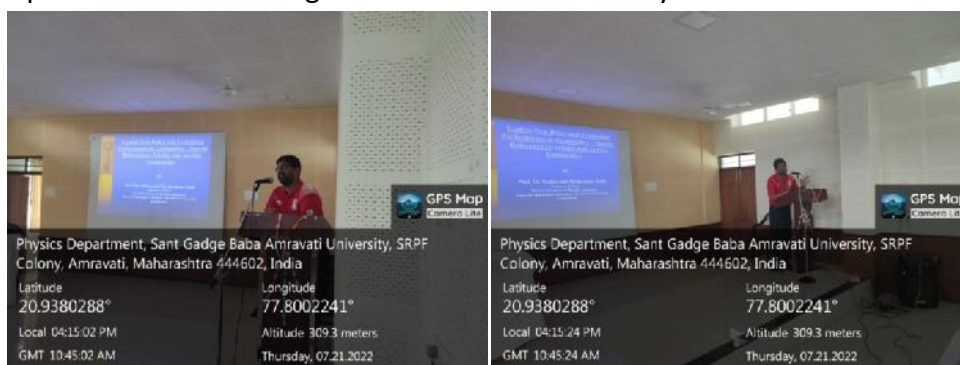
GPS Map
Camera Lite

Physics Department, Sant Gadge Baba Amravati University, SRPF Colony, Amravati, Maharashtra 444602, India

Latitude
20.9380288°

Longitude
77.8002241°

Local 04:15:02 PM

GMT 10:45:02 AM

Altitude 309.3 meters

Thursday, 07.21.2022

GPS Map
Camera Lite

Physics Department, Sant Gadge Baba Amravati University, SRPF Colony, Amravati, Maharashtra 444602, India

Latitude
20.9380288°

Longitude
77.8002241°

Local 04:15:24 PM

GMT 10:45:24 AM

Altitude 309.3 meters

Thursday, 07.21.2022